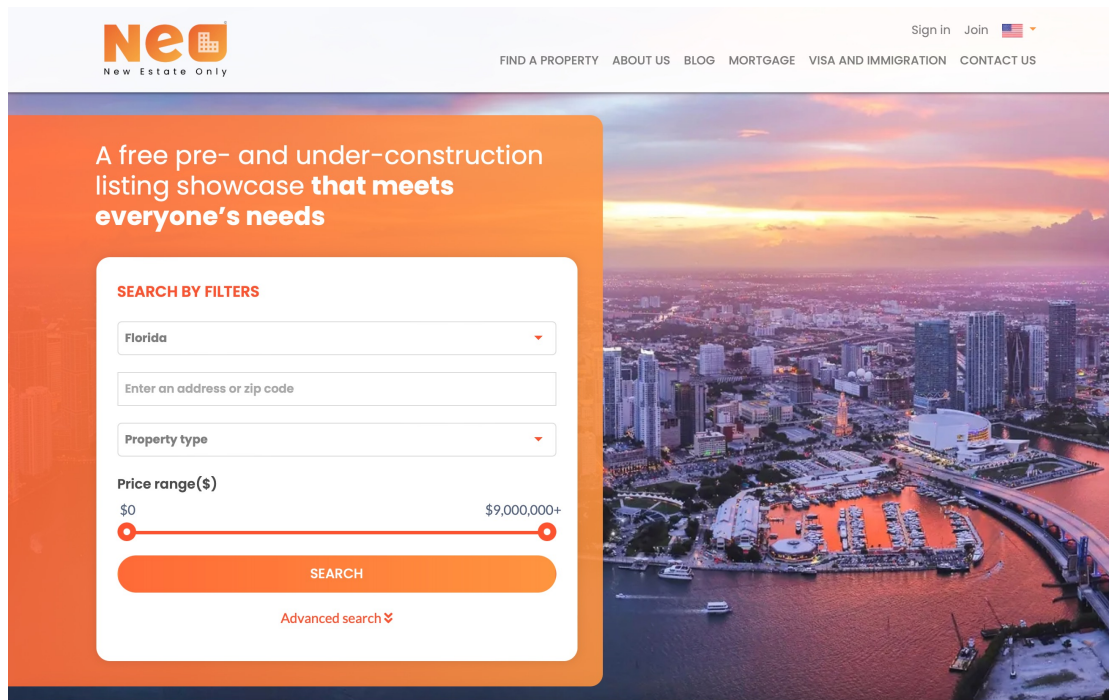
Neo
New Estate Only

Sign in Join

FIND A PROPERTY ABOUT US BLOG MORTGAGE VISA AND IMMIGRATION CONTACT US

A free pre- and under-construction listing showcase **that meets everyone's needs**

SEARCH BY FILTERS

Florida

Enter an address or zip code

Property type

Price range($)

$0

$9,000,000+

SEARCH

Advanced search